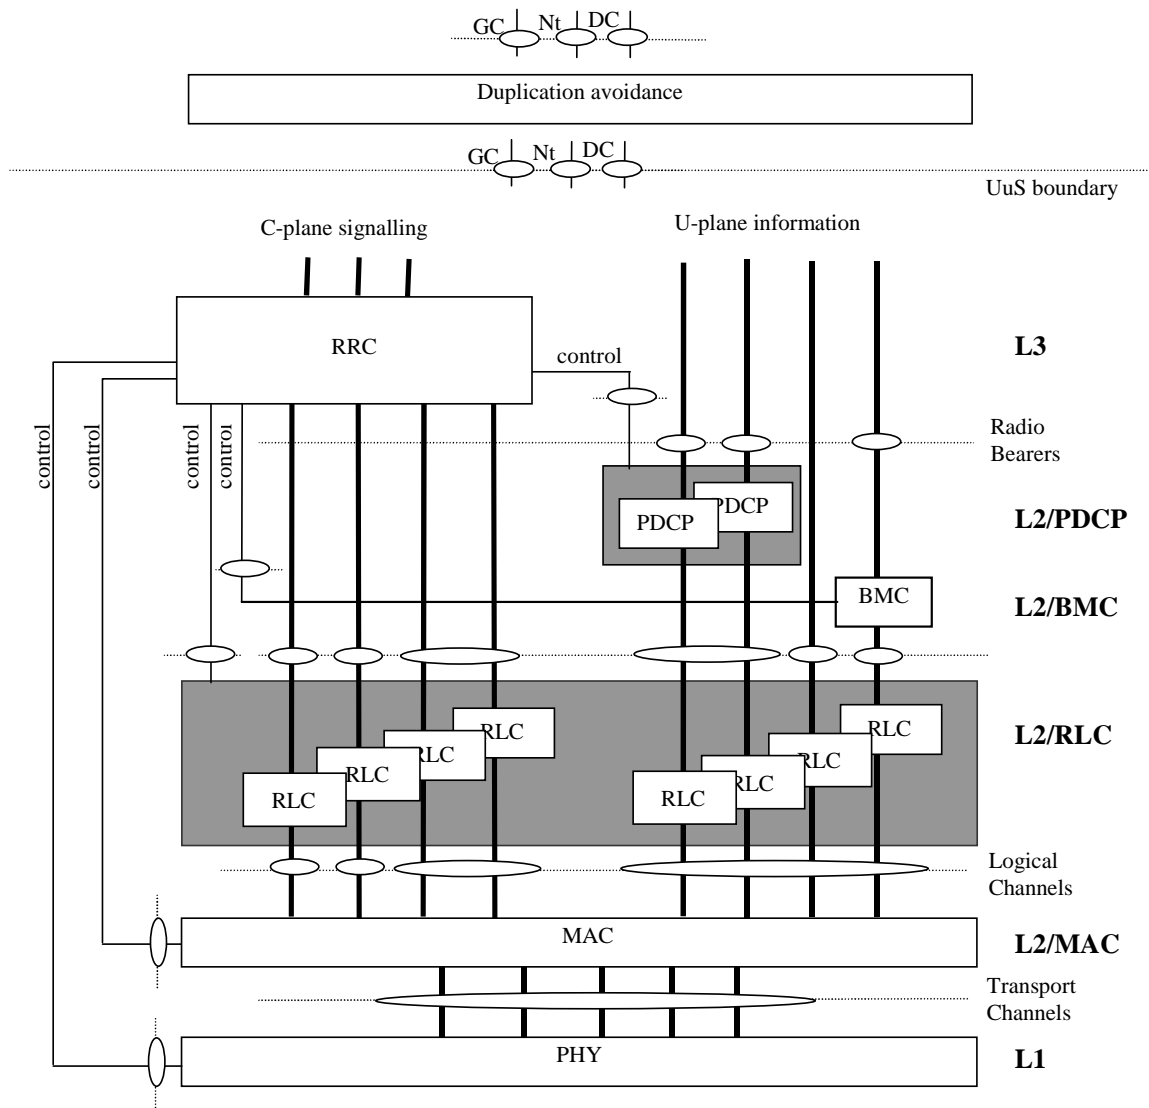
GC Nt DC

Duplication avoidance

GC Nt DC

UuS boundary

C-plane signalling

U-plane information

RRC

control

L3

control

control

control

control

Radio Bearers

PDCP

PDCP

L2/PDCP

BMC

L2/BMC

RLC

RLC

RLC

RLC

RLC

RLC

RLC

RLC

L2/RLC

Logical Channels

MAC

L2/MAC

Transport Channels

PHY

L1